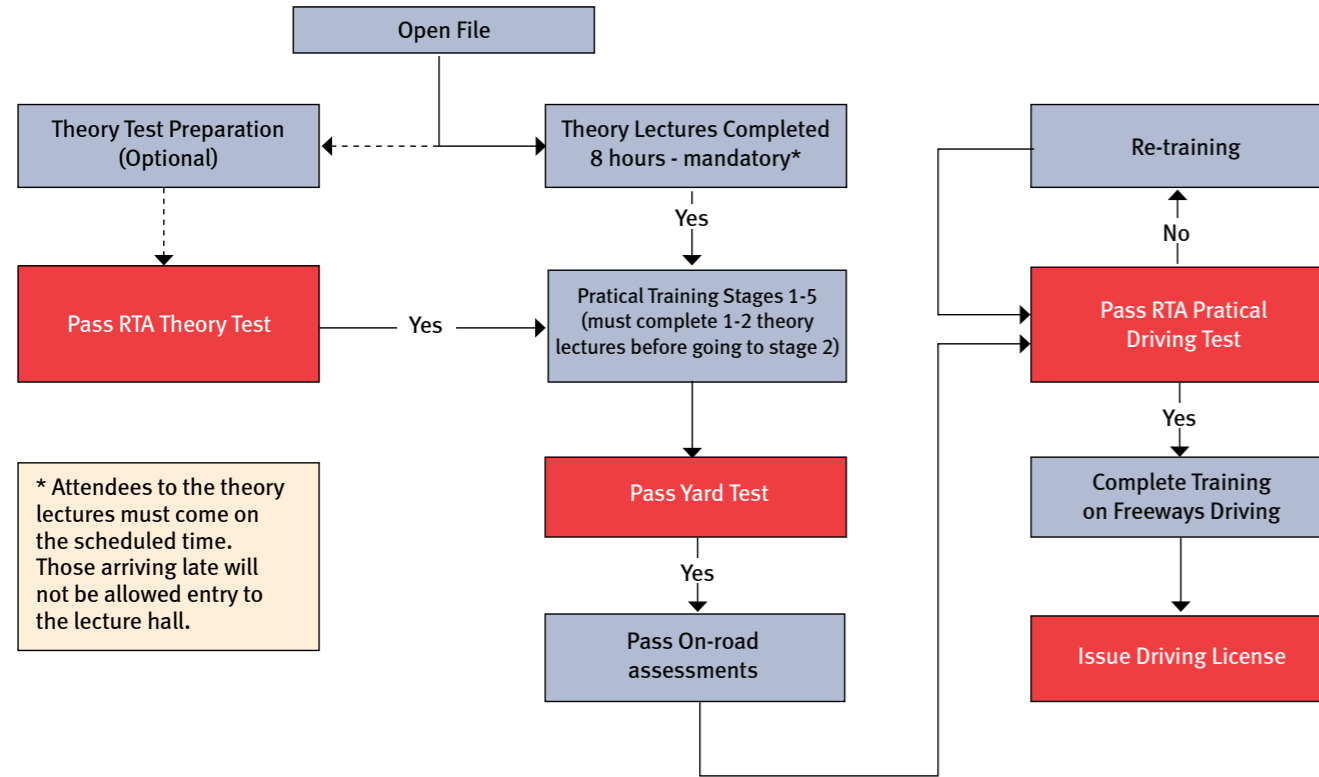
Open File

Theory Test Preparation (Optional)

Theory Lectures Completed 8 hours - mandatory*

Re-training

Yes

No

Pass RTA Theory Test

Yes

Pratical Training Stages 1-5 (must complete 1-2 theory lectures before going to stage 2)

Pass RTA Pratical Driving Test

Yes

* Attendees to the theory lectures must come on the scheduled time. Those arriving late will not be allowed entry to the lecture hall.

Pass Yard Test

Complete Training on Freeways Driving

Yes

Pass On-road assessments

Issue Driving License